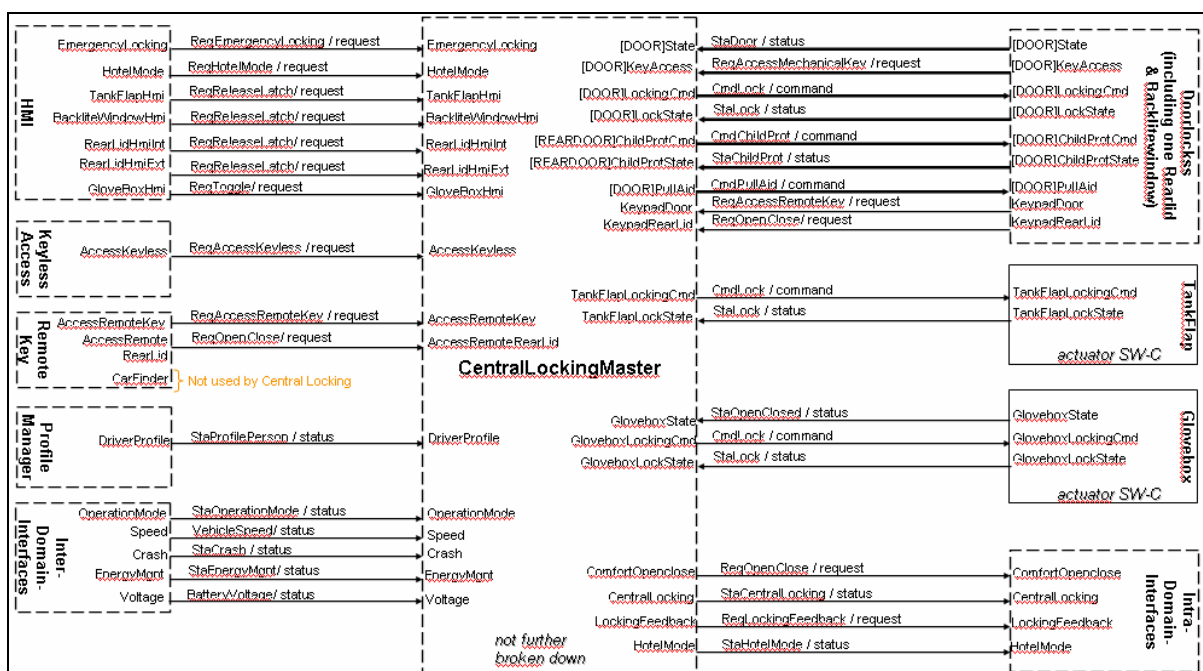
HMI

EmergencyLocking
HotelMode
TankFlapHmi
BackliteWindowHmi
RearLidHmiInt
RearLidHmiExt
GloveBoxHmi

ReqEmergencyLocking / request
ReqHotelMode / request
ReqReleaseLatch / request
ReqReleaseLatch / request
ReqReleaseLatch / request
ReqReleaseLatch / request
ReqToggle / request

EmergencyLocking
HotelMode
TankFlapHmi
BackliteWindowHmi
RearLidHmiInt
RearLidHmiExt
GloveBoxHmi

Keyless Access

AccessKeyless
ReqAccessKeyless / request
AccessKeyless

Remote Key

AccessRemoteKey
AccessRemote RearLid
CarFinder
Not used by Central Locking

ReqAccessRemoteKey / request
ReqOpenClose / request

AccessRemoteKey
AccessRemoteRearLid

CentralLockingMaster

Profile Manager

DriverProfile
StaProfilePerson / status
DriverProfile

Inter-Domain-Interfaces

OperationMode
Speed
Crash
EnergyMgnt
Voltage

StaOperationMode / status
VehicleSpeed / status
StaCrash / status
StaEnergyMgnt / status
BatteryVoltage / status

OperationMode
Speed
Crash
EnergyMgnt
Voltage

not further broken down

[DOOR]State
[DOOR]KeyAccess
[DOOR]LockingCmd
[DOOR]LockState
[REARDOOR]ChildProtCmd
[REARDOOR]ChildProtState
[DOOR]PullAid
KeypadDoor
KeypadRearLid

StaDoor / status
ReqAccessMechanicalKey / request
CmdLock / command
StaLock / status
CmdChildProt / command
StaChildProt / status
CmdPullAid / command
ReqAccessRemoteKey / request
ReqOpenClose / request

[DOOR]State
[DOOR]KeyAccess
[DOOR]LockingCmd
[DOOR]LockState
[DOOR]ChildProtCmd
[DOOR]ChildProtState
[DOOR]PullAid
KeypadDoor
KeypadRearLid

Doorlocks (including one Rearlid & Backlitewindow)

TankFlapLockingCmd
TankFlapLockState
CmdLock / command
StaLock / status
TankFlapLockingCmd
TankFlapLockState
actuator SW-C
TankFlap

GloveboxState
GloveboxLockingCmd
GloveboxLockState
StaOpenClosed / status
CmdLock / command
StaLock / status
GloveboxState
GloveboxLockingCmd
GloveboxLockState
actuator SW-C
Glovebox

ComfortOpenclose
CentralLocking
LockingFeedback
HotelMode
ReqOpenClose / request
StaCentralLocking / status
ReqLockingFeedback / request
StaHotelMode / status
ComfortOpenclose
CentralLocking
LockingFeedback
HotelMode

Intra-Domain-Interfaces